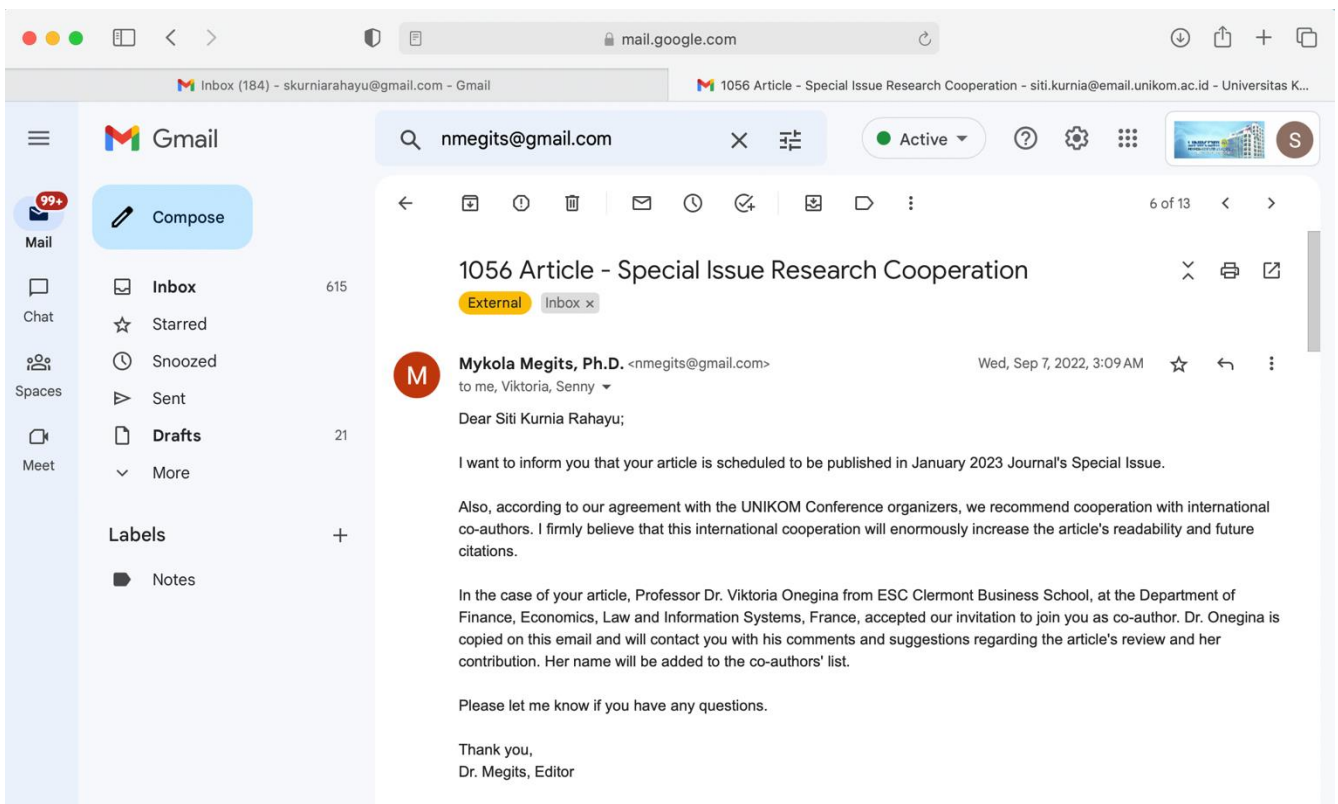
mail.google.com

Inbox (184) - skurniarahayu@gmail.com - Gmail

1056 Article - Special Issue Research Cooperation - siti.kurnia@email.unikom.ac.id - Universitas K...

Gmail

nmegits@gmail.com

Active

S

99+

Mail

Chat

Spaces

Meet

Compose

Inbox 615

Starred

Snoozed

Sent

Drafts 21

More

Labels +

Notes

6 of 13

1056 Article - Special Issue Research Cooperation

External Inbox ×

M

Mykola Megits, Ph.D. <nmegits@gmail.com>

to me, Viktoria, Senny

Wed, Sep 7, 2022, 3:09 AM

Dear Siti Kurnia Rahayu;

I want to inform you that your article is scheduled to be published in January 2023 Journal's Special Issue.

Also, according to our agreement with the UNIKOM Conference organizers, we recommend cooperation with international co-authors. I firmly believe that this international cooperation will enormously increase the article's readability and future citations.

In the case of your article, Professor Dr. Viktoria Onegina from ESC Clermont Business School, at the Department of Finance, Economics, Law and Information Systems, France, accepted our invitation to join you as co-author. Dr. Onegina is copied on this email and will contact you with his comments and suggestions regarding the article's review and her contribution. Her name will be added to the co-authors' list.

Please let me know if you have any questions.

Thank you,
Dr. Megits, Editor